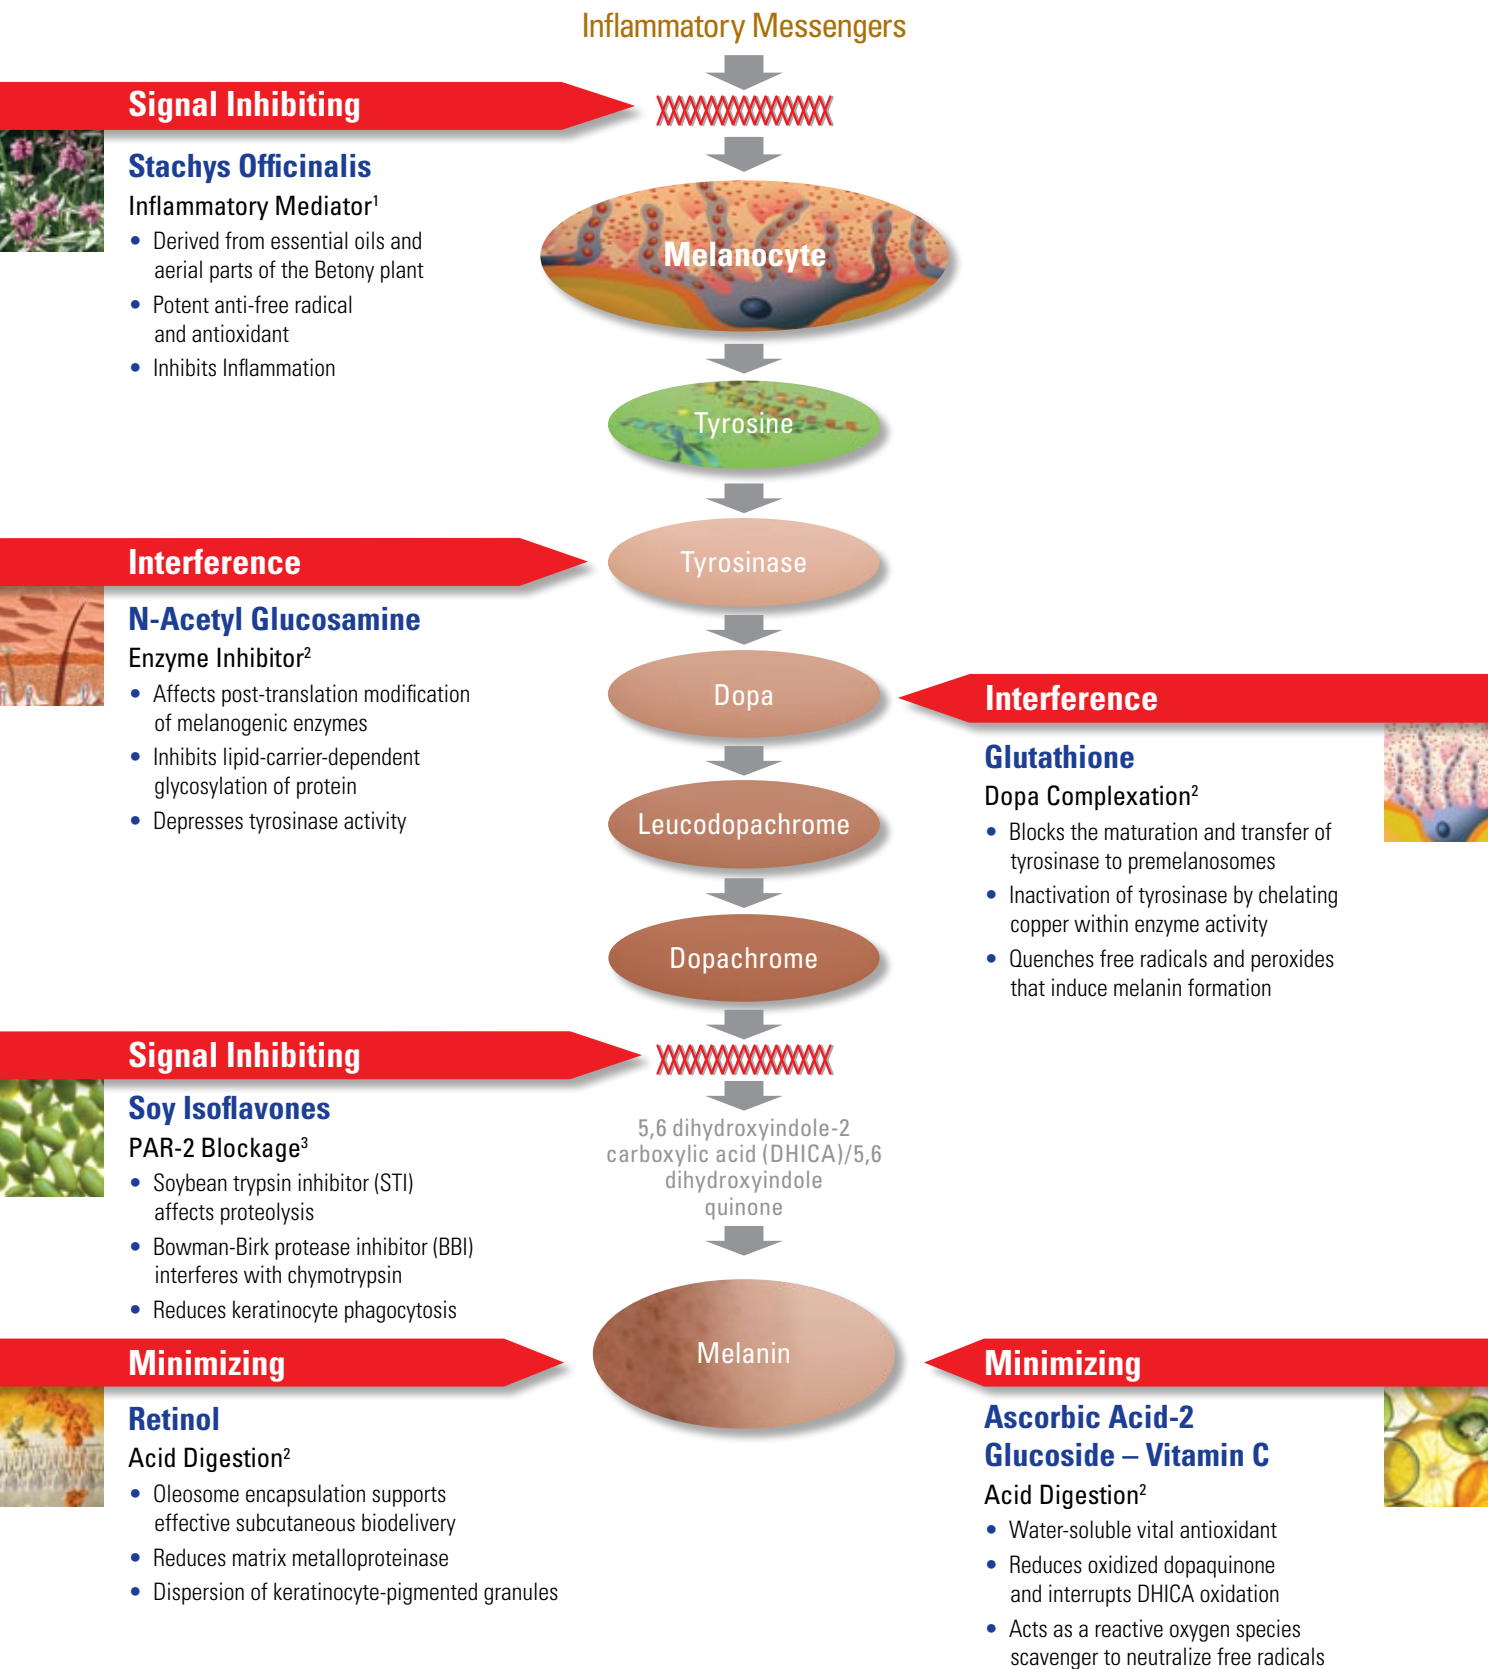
Inflammatory Messengers

Signal Inhibiting

Stachys Officinalis

Inflammatory Mediator$^1$

- Derived from essential oils and aerial parts of the Betony plant
- Potent anti-free radical and antioxidant
- Inhibits Inflammation

Melanocyte

Tyrosine

Interference

N-Acetyl Glucosamine

Enzyme Inhibitor$^2$

- Affects post-translation modification of melanogenic enzymes
- Inhibits lipid-carrier-dependent glycosylation of protein
- Depresses tyrosinase activity

Tyrosinase

Dopa

Interference

Glutathione

Dopa Complexation$^2$

- Blocks the maturation and transfer of tyrosinase to premelanosomes
- Inactivation of tyrosinase by chelating copper within enzyme activity
- Quenches free radicals and peroxides that induce melanin formation

Leucodopachrome

Dopachrome

Signal Inhibiting

Soy Isoflavones

PAR-2 Blockage$^3$

- Soybean trypsin inhibitor (STI) affects proteolysis
- Bowman-Birk protease inhibitor (BBI) interferes with chymotrypsin
- Reduces keratinocyte phagocytosis

5,6 dihydroxyindole-2 carboxylic acid (DHICA)/5,6 dihydroxyindole quinone

Melanin

Minimizing

Retinol

Acid Digestion$^2$

- Oleosome encapsulation supports effective subcutaneous biodelivery
- Reduces matrix metalloproteinase
- Dispersion of keratinocyte-pigmented granules

Minimizing

Ascorbic Acid-2 Glucoside – Vitamin C

Acid Digestion$^2$

- Water-soluble vital antioxidant
- Reduces oxidized dopaquinone and interrupts DHICA oxidation
- Acts as a reactive oxygen species scavenger to neutralize free radicals